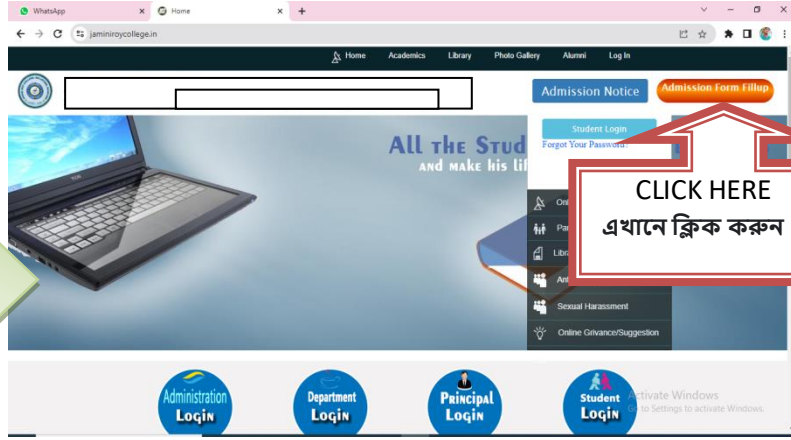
WhatsApp
Home
jaminiroycollege.in

Home Academics Library Photo Gallery Alumni Log In

Admission Notice
Admission Form Fillup

Student Login
Forgot Your Password

All the Stud
and make his lif

CLICK HERE
এখানে ক্লিক করুন

Onl
Pa
Libr
Ant
Sexual Harassment
Online Grivance/Suggestion

Administration Login
Department Login
Principal Login
Student Login

Activate Windows
Go to Settings to activate Windows.